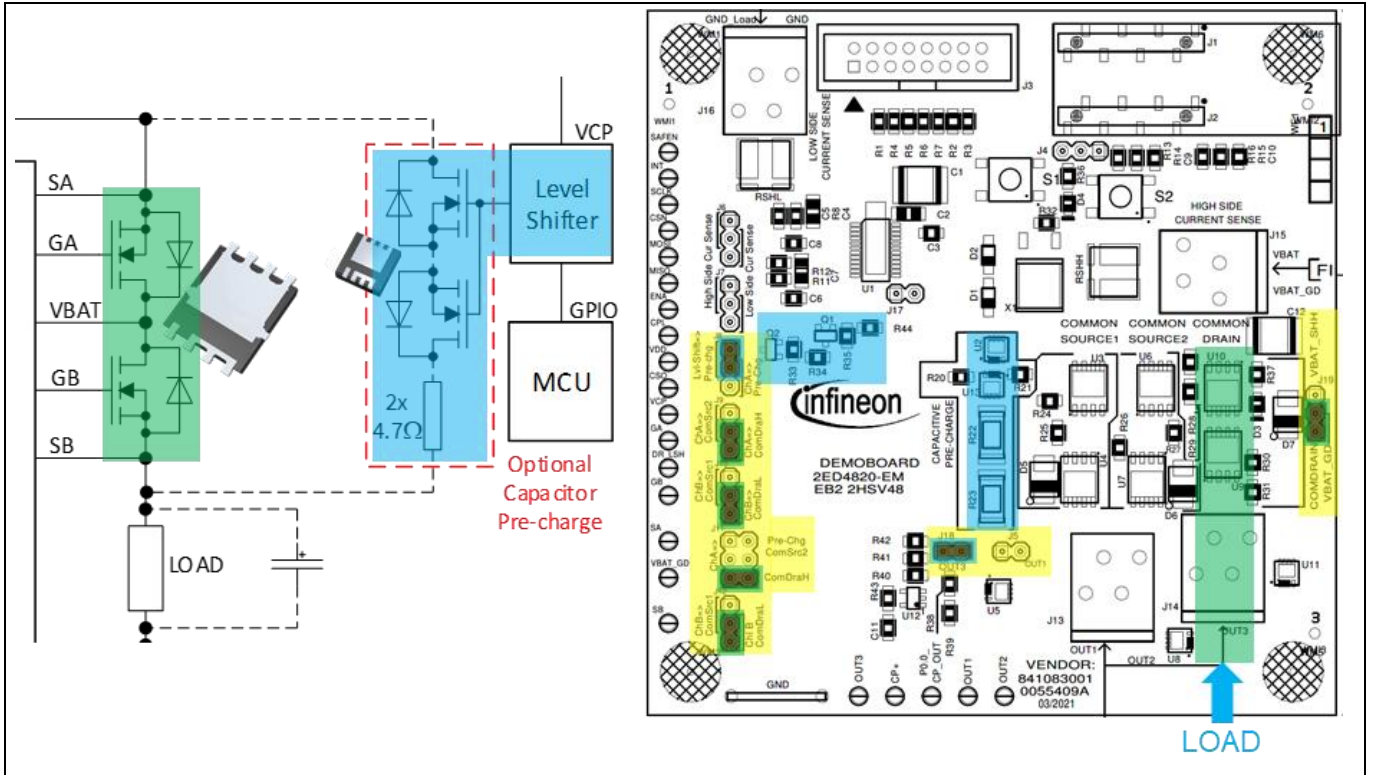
SA
GA
VBAT
GB
SB
LOAD
2x
4.7Ω
VCP
Level Shifter
GPIO
MCU
Optional Capacitor Pre-charge

GND_Load GND
J16
J3
J1
J2
1
2
WMI1
SAFEN
INT
SCLK
CSN
MOSI
MISO
ENA
CP
VDD
CSO
VCP
GA
DR_LSH
GB
SA
VBAT_GD
SB
LOW SIDE CURRENT SENSE
RSHL
R1 R4 R5 R6 R7 R2 R3
C1
C2
C3
C4
C5
C8
C7
R12
R11
C6
U1
J17
J4
R36
R13 R14 C9
R16 R15 C10
S1
S2
D4
R32
HIGH SIDE CURRENT SENSE
J15
VBAT
VBAT_GD
FI
D2
D1
X1
RSHH
High Side Cur Sense
Low Side Cur Sense
J6
J7
Lvl-Shift=> Pre-chg
ChA=> Pre-Chg
Q2
Q1
R33
R34
R35
R44
ChA=> ComSrc2
ChA=> ComDraH
ChB=> ComSrc1
ChB=> ComDraL
ChA=>
Pre-Chg ComSrc2
ComDraH
ChB=> ComSrc1
ChB
ComDraL
infineon
DEMOBOARD 2ED4820-EM EB2 2HSV48
CAPACITIVE PRE-CHARGE
R20
U2
U13
R21
R22
R23
D5
COMMON SOURCE1
COMMON SOURCE2
COMMON DRAIN
U3
U6
U10
U4
U7
U9
R24
R25
R26
R27
R28
R29
R30
R31
R37
C12
D3
D7
D6
J19
VBAT_SHH
COMDRAIN
VBAT_GD
R42
R41
R40
R43
J18
J5
OUT3
OUT1
U12
U5
R38
R39
C11
J13
J14
U11
U8
OUT1
OUT2
OUT3
3
GND
OUT3
CP+
P0.0_ CP_OUT
OUT1
OUT2
VENDOR: 841083001 0055409A
03/2021
LOAD